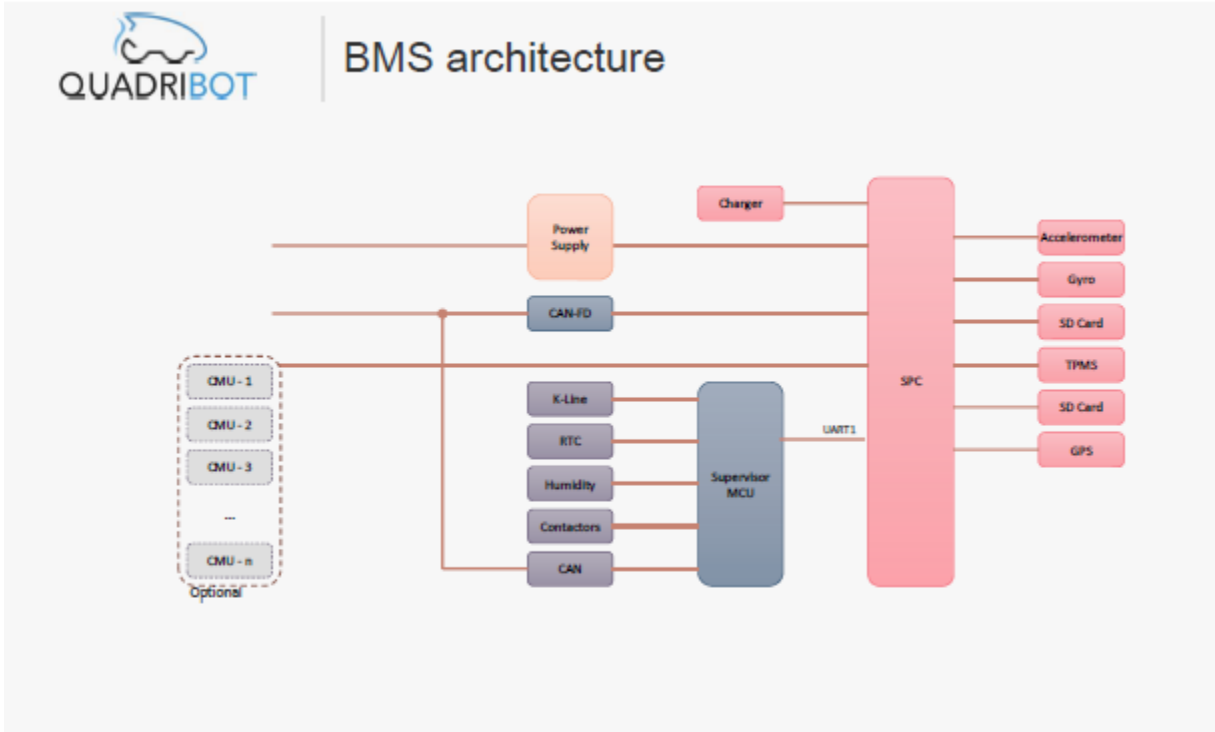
QUADRIBOT

BMS architecture

Power Supply

Charger

CAN-FD

CMU - 1
CMU - 2
CMU - 3
...
CMU - n
Optional

K-Line
RTC
Humidity
Contactors
CAN

Supervisor MCU

UART1

SPC

Accelerometer
Gyro
SD Card
TPMS
SD Card
GPS